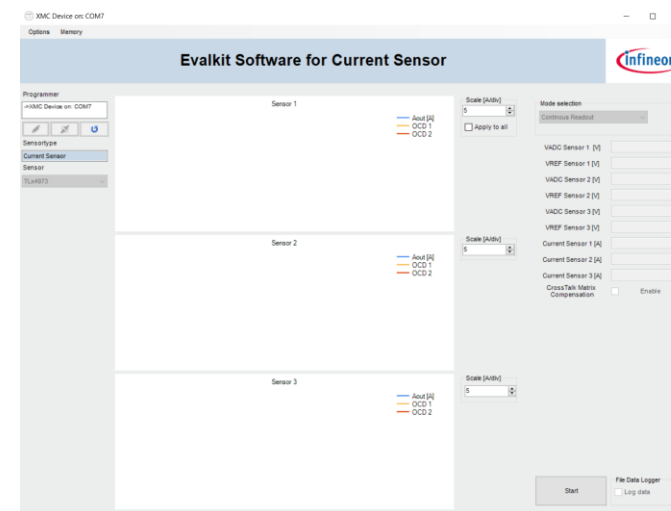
XMC Device on: COM7

Options Memory

Evalkit Software for Current Sensor

infineon

Programmer
->XMC Device on: COM7

Sensortype
Current Sensor
Sensor
TLx4973

Sensor 1
Aout [A]
OCD 1
OCD 2

Scale [A/div]
5
Apply to all

Sensor 2
Aout [A]
OCD 1
OCD 2

Scale [A/div]
5

Sensor 3
Aout [A]
OCD 1
OCD 2

Scale [A/div]
5

Mode selection
Continous Readout

VADC Sensor 1 [V]
VREF Sensor 1 [V]
VADC Sensor 2 [V]
VREF Sensor 2 [V]
VADC Sensor 3 [V]
VREF Sensor 3 [V]
Current Sensor 1 [A]
Current Sensor 2 [A]
Current Sensor 3 [A]
CrossTalk Matrix Compensation
Enable

Start

File Data Logger
Log data